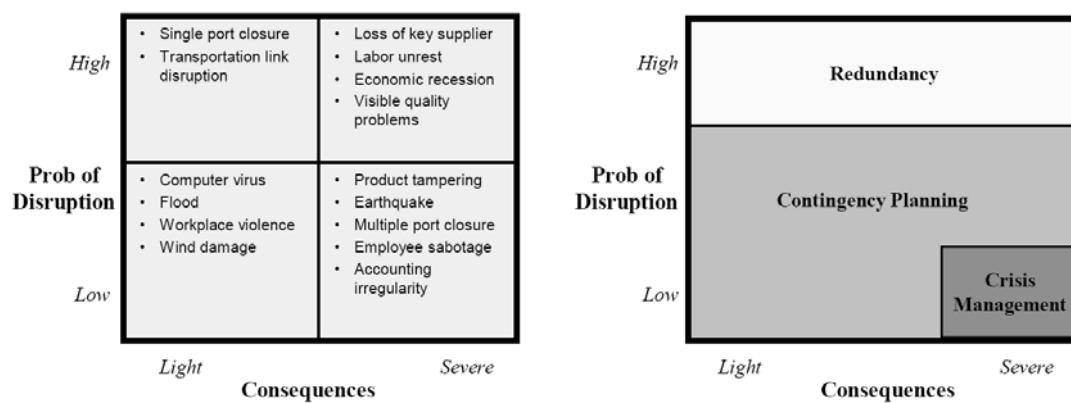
High

Prob of Disruption

Low

| | |
|---|---|
| • Single port closure<br>• Transportation link disruption | • Loss of key supplier<br>• Labor unrest<br>• Economic recession<br>• Visible quality problems |
| • Computer virus<br>• Flood<br>• Workplace violence<br>• Wind damage | • Product tampering<br>• Earthquake<br>• Multiple port closure<br>• Employee sabotage<br>• Accounting irregularity |

Light Severe

Consequences

High

Prob of Disruption

Low

Redundancy

Contingency Planning

Crisis Management

Light Severe

Consequences